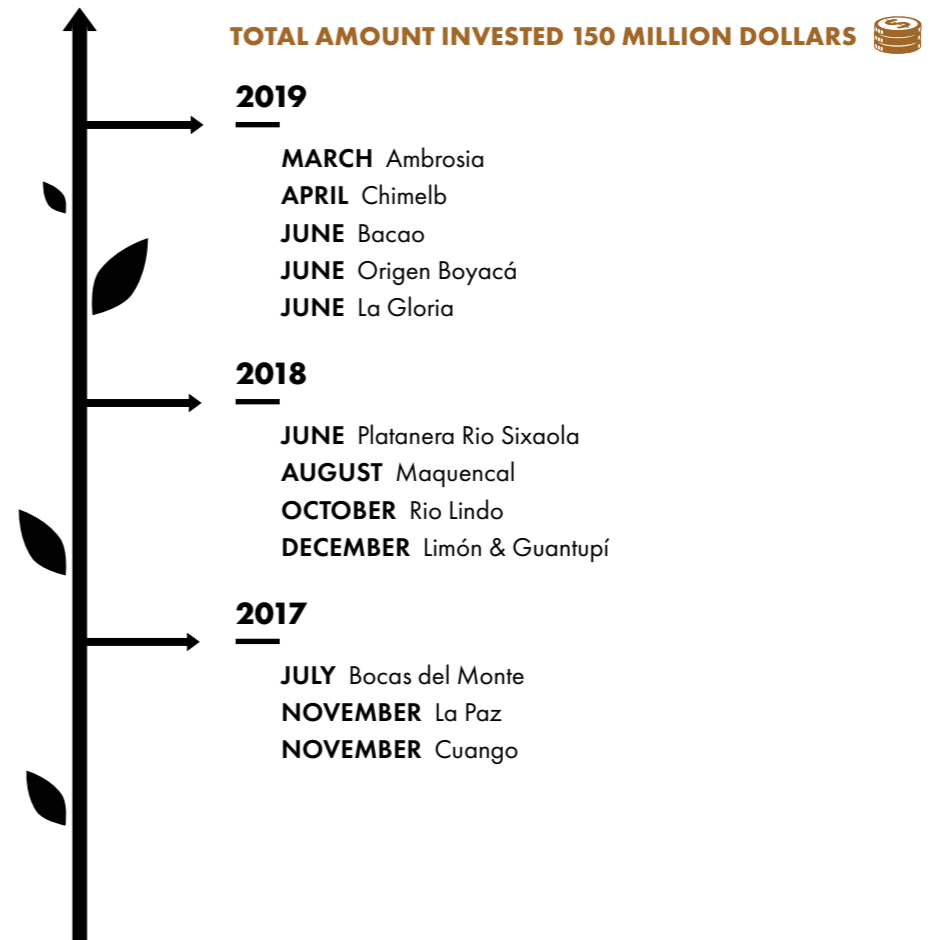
TOTAL AMOUNT INVESTED 150 MILLION DOLLARS

2019

MARCH Ambrosia
APRIL Chimelb
JUNE Bacao
JUNE Origen Boyacá
JUNE La Gloria

2018

JUNE Platanera Rio Sixaola
AUGUST Maquencal
OCTOBER Rio Lindo
DECEMBER Limón & Guantupí

2017

JULY Bocas del Monte
NOVEMBER La Paz
NOVEMBER Cuango